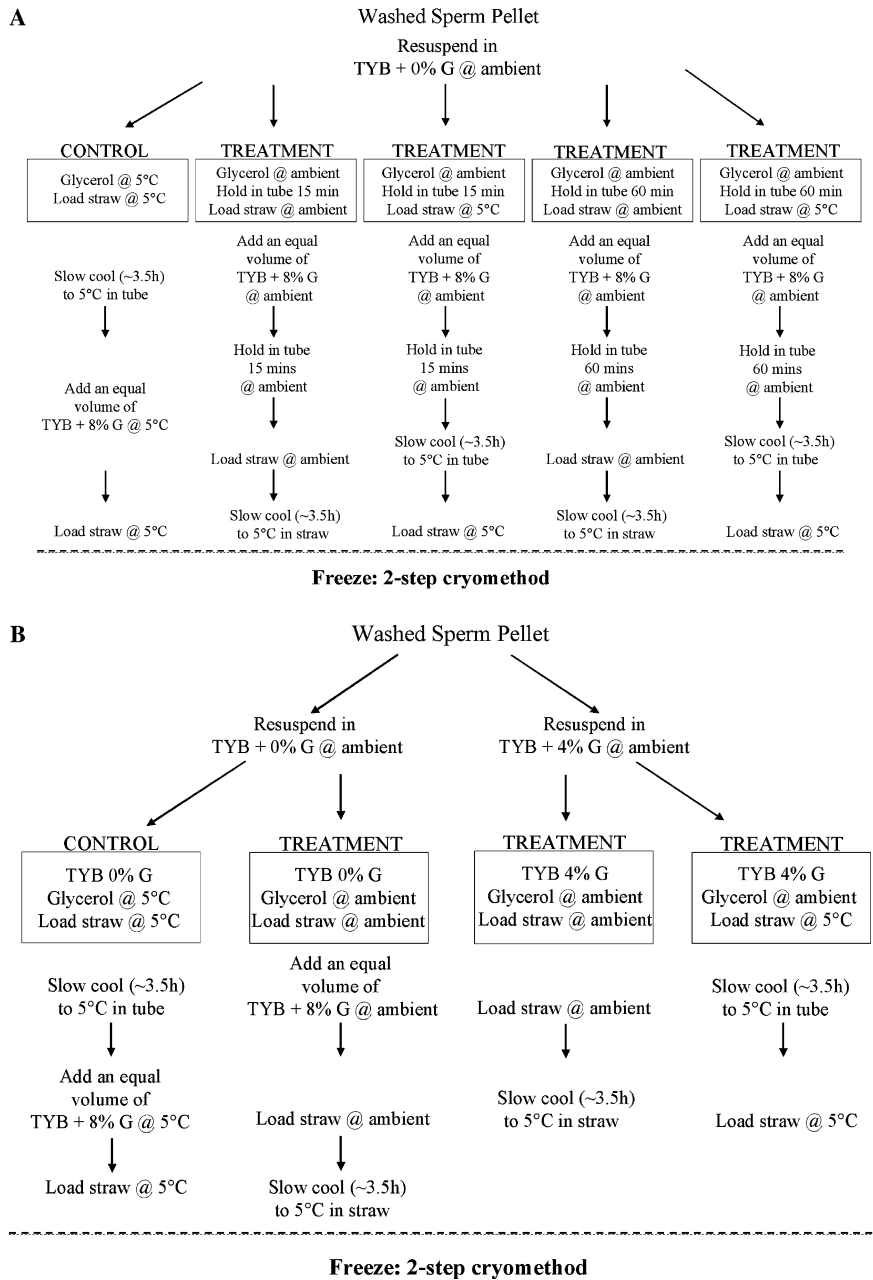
A

Washed Sperm Pellet

Resuspend in TYB + 0% G @ ambient

CONTROL

Glycerol @ 5°C
Load straw @ 5°C

Slow cool (~3.5h) to 5°C in tube

Add an equal volume of TYB + 8% G @ 5°C

Load straw @ 5°C

TREATMENT

Glycerol @ ambient
Hold in tube 15 min
Load straw @ ambient

Add an equal volume of TYB + 8% G @ ambient

Hold in tube 15 mins @ ambient

Load straw @ ambient

Slow cool (~3.5h) to 5°C in straw

TREATMENT

Glycerol @ ambient
Hold in tube 15 min
Load straw @ 5°C

Add an equal volume of TYB + 8% G @ ambient

Hold in tube 15 mins @ ambient

Slow cool (~3.5h) to 5°C in tube

Load straw @ 5°C

TREATMENT

Glycerol @ ambient
Hold in tube 60 min
Load straw @ ambient

Add an equal volume of TYB + 8% G @ ambient

Hold in tube 60 mins @ ambient

Load straw @ ambient

Slow cool (~3.5h) to 5°C in straw

TREATMENT

Glycerol @ ambient
Hold in tube 60 min
Load straw @ 5°C

Add an equal volume of TYB + 8% G @ ambient

Hold in tube 60 mins @ ambient

Slow cool (~3.5h) to 5°C in tube

Load straw @ 5°C

Freeze: 2-step cryomethod

B

Washed Sperm Pellet

Resuspend in TYB + 0% G @ ambient

Resuspend in TYB + 4% G @ ambient

CONTROL

TYB 0% G
Glycerol @ 5°C
Load straw @ 5°C

Slow cool (~3.5h) to 5°C in tube

Add an equal volume of TYB + 8% G @ 5°C

Load straw @ 5°C

TREATMENT

TYB 0% G
Glycerol @ ambient
Load straw @ ambient

Add an equal volume of TYB + 8% G @ ambient

Load straw @ ambient

Slow cool (~3.5h) to 5°C in straw

TREATMENT

TYB 4% G
Glycerol @ ambient
Load straw @ ambient

Load straw @ ambient

Slow cool (~3.5h) to 5°C in straw

TREATMENT

TYB 4% G
Glycerol @ ambient
Load straw @ 5°C

Slow cool (~3.5h) to 5°C in tube

Load straw @ 5°C

Freeze: 2-step cryomethod